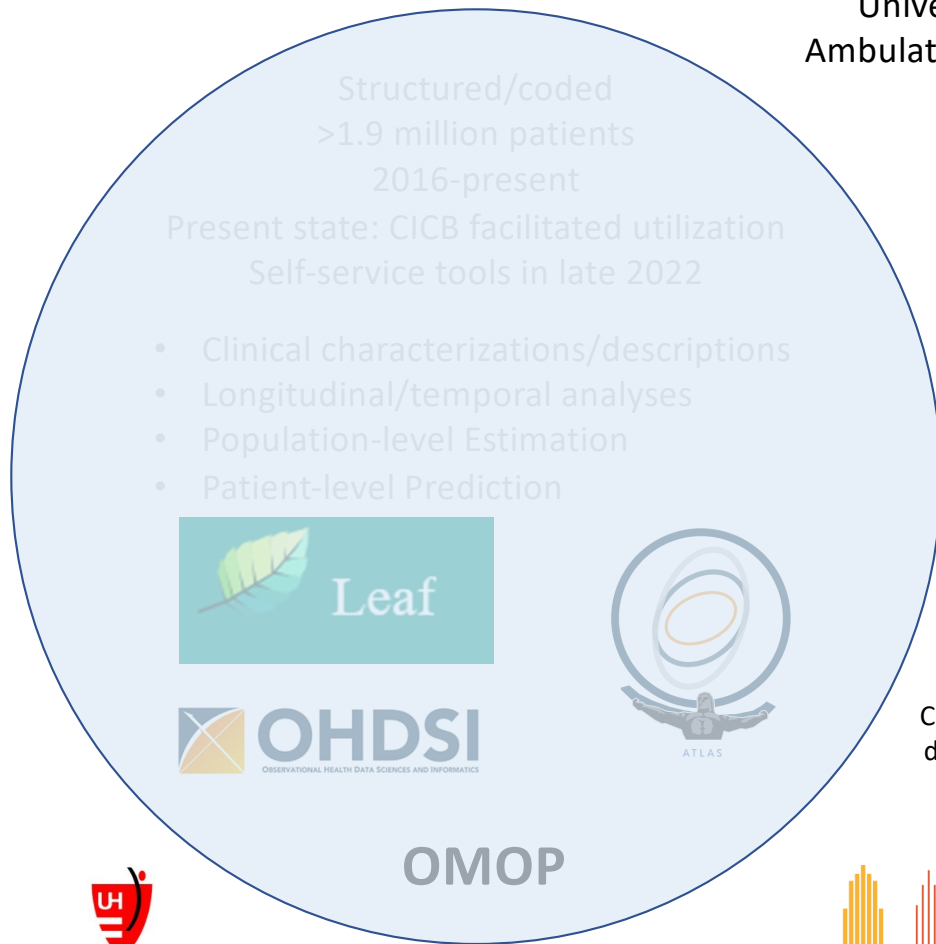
Unive
Ambulat

Structured/coded
>1.9 million patients
2016-present
Present state: CICB facilitated utilization
Self-service tools in late 2022

- Clinical characterizations/descriptions
- Longitudinal/temporal analyses
- Population-level Estimation
- Patient-level Prediction

Leaf

OHDSI
OBSERVATIONAL HEALTH DATA SCIENCES AND INFORMATICS

ATLAS

C
d

OMOP

UH